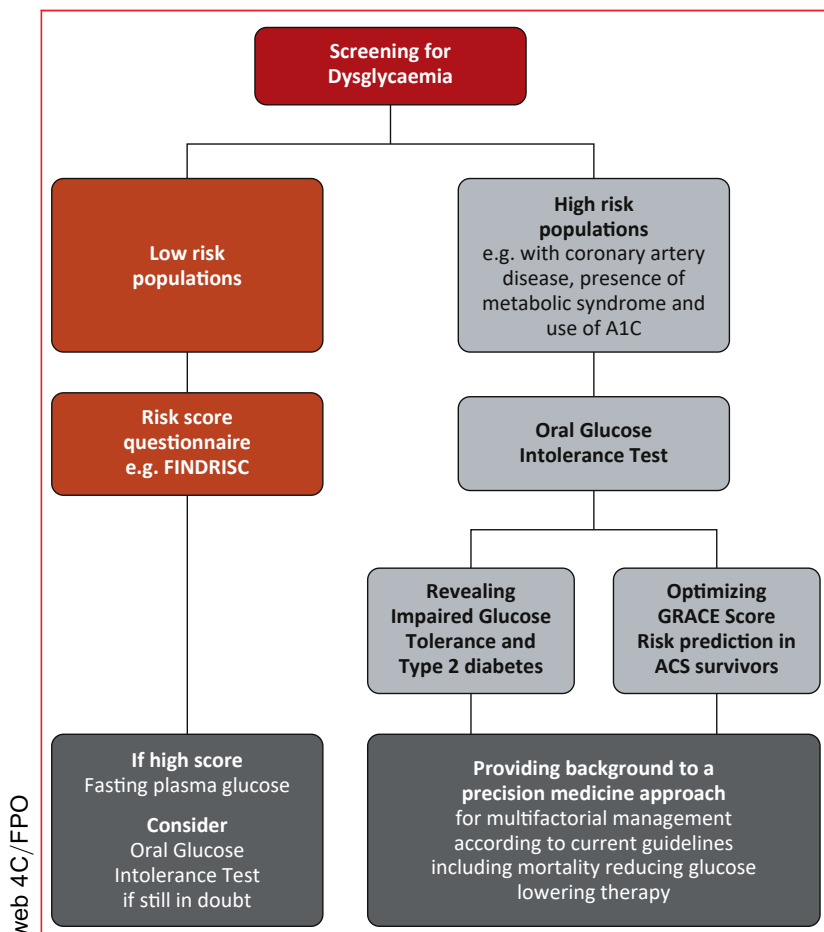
Screening for Dysglycaemia

Low risk populations

High risk populations
e.g. with coronary artery disease, presence of metabolic syndrome and use of A1C

Risk score questionnaire e.g. FINDRISC

Oral Glucose Intolerance Test

Revealing Impaired Glucose Tolerance and Type 2 diabetes

Optimizing GRACE Score Risk prediction in ACS survivors

If high score
Fasting plasma glucose

Consider
Oral Glucose Intolerance Test if still in doubt

Providing background to a precision medicine approach
for multifactorial management according to current guidelines including mortality reducing glucose lowering therapy

web 4C/FPO